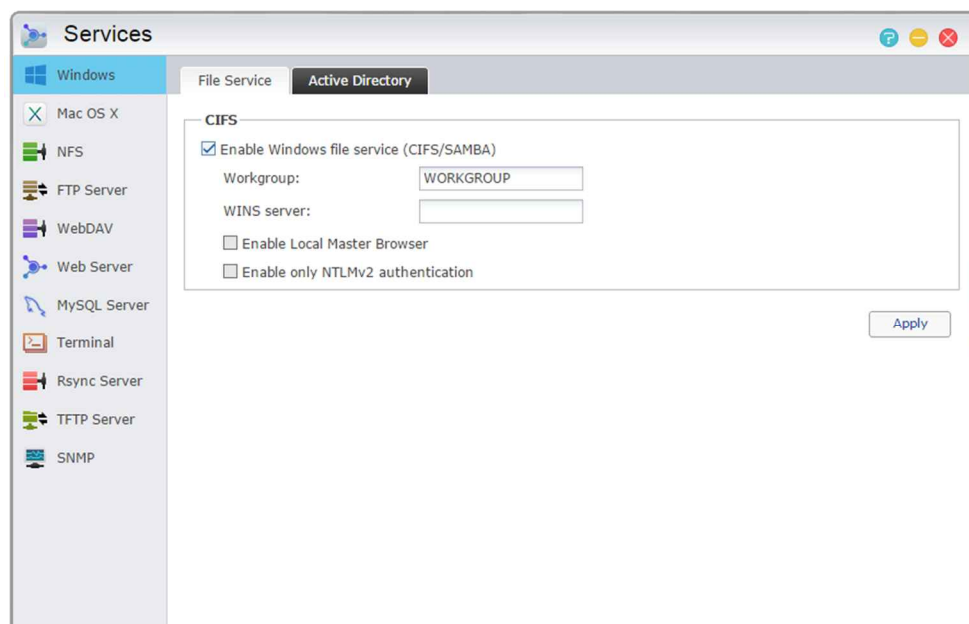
Services

Windows
Mac OS X
NFS
FTP Server
WebDAV
Web Server
MySQL Server
Terminal
Rsync Server
TFTP Server
SNMP

File Service | Active Directory

CIFS
Enable Windows file service (CIFS/SAMBA)
Workgroup: WORKGROUP
WINS server:
Enable Local Master Browser
Enable only NTLMv2 authentication

Apply